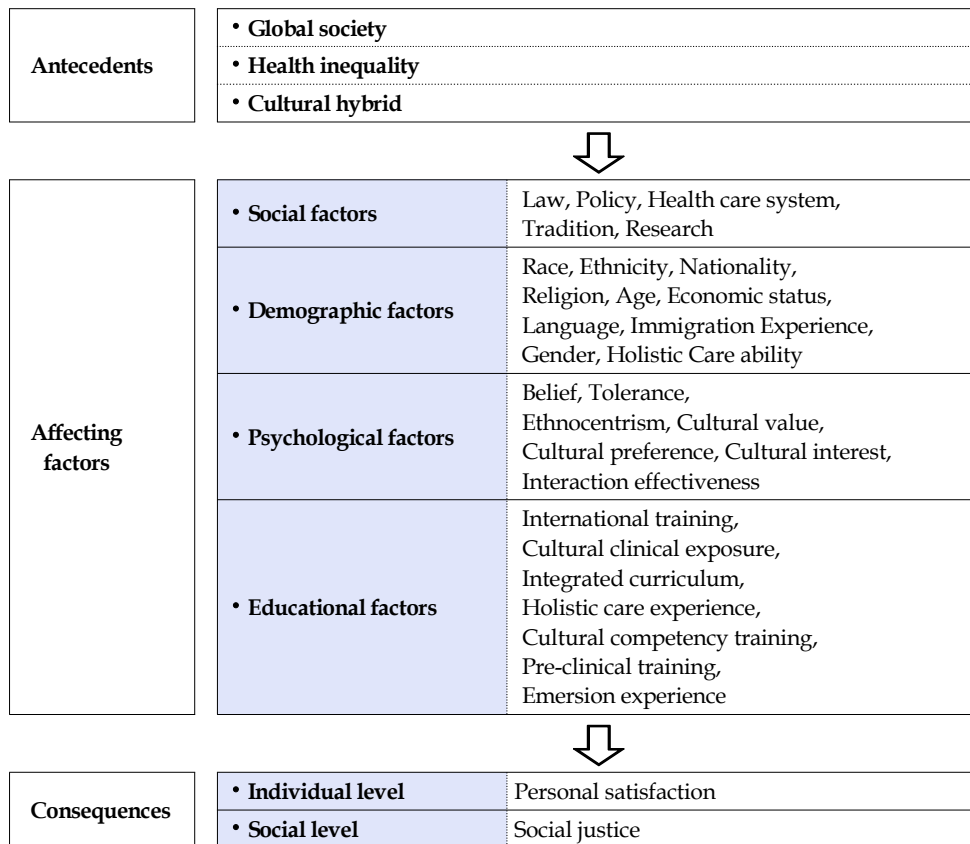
Antecedents

• Global society
• Health inequality
• Cultural hybrid

Affecting factors

| | |
|---|---|
| • Social factors | Law, Policy, Health care system, Tradition, Research |
| • Demographic factors | Race, Ethnicity, Nationality, Religion, Age, Economic status, Language, Immigration Experience, Gender, Holistic Care ability |
| • Psychological factors | Belief, Tolerance, Ethnocentrism, Cultural value, Cultural preference, Cultural interest, Interaction effectiveness |
| • Educational factors | International training, Cultural clinical exposure, Integrated curriculum, Holistic care experience, Cultural competency training, Pre-clinical training, Emersion experience |

Consequences

| | |
|---|---|
| • Individual level | Personal satisfaction |
| • Social level | Social justice |